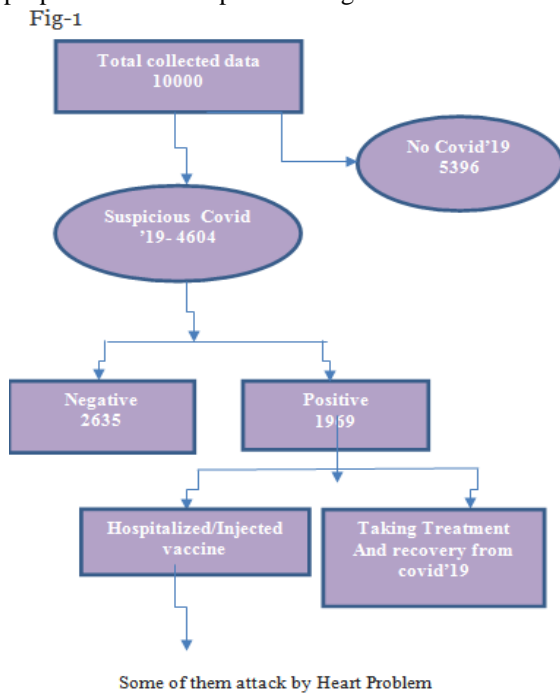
Fig-1

Total collected data 10000

No Covid'19 5396

Suspicious Covid '19- 4604

Negative 2635

Positive 1969

Hospitalized/Injected vaccine

Taking Treatment And recovery from covid'19

Some of them attack by Heart Problem